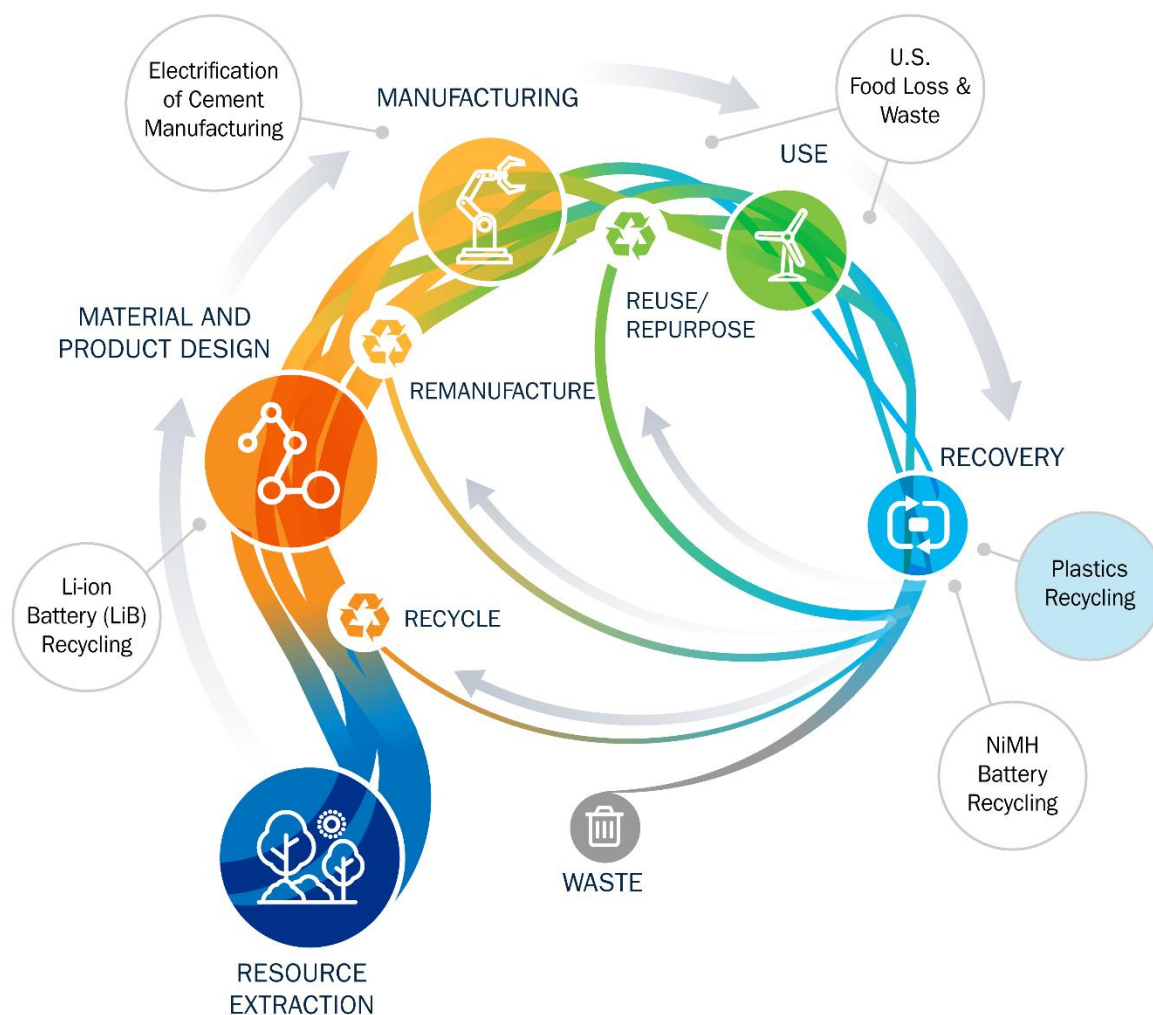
Electrification of Cement Manufacturing

MANUFACTURING

U.S. Food Loss & Waste

USE

REUSE/ REPURPOSE

MATERIAL AND PRODUCT DESIGN

REMANUFACTURE

RECOVERY

Li-ion Battery (LiB) Recycling

Plastics Recycling

RECYCLE

NiMH Battery Recycling

WASTE

RESOURCE EXTRACTION